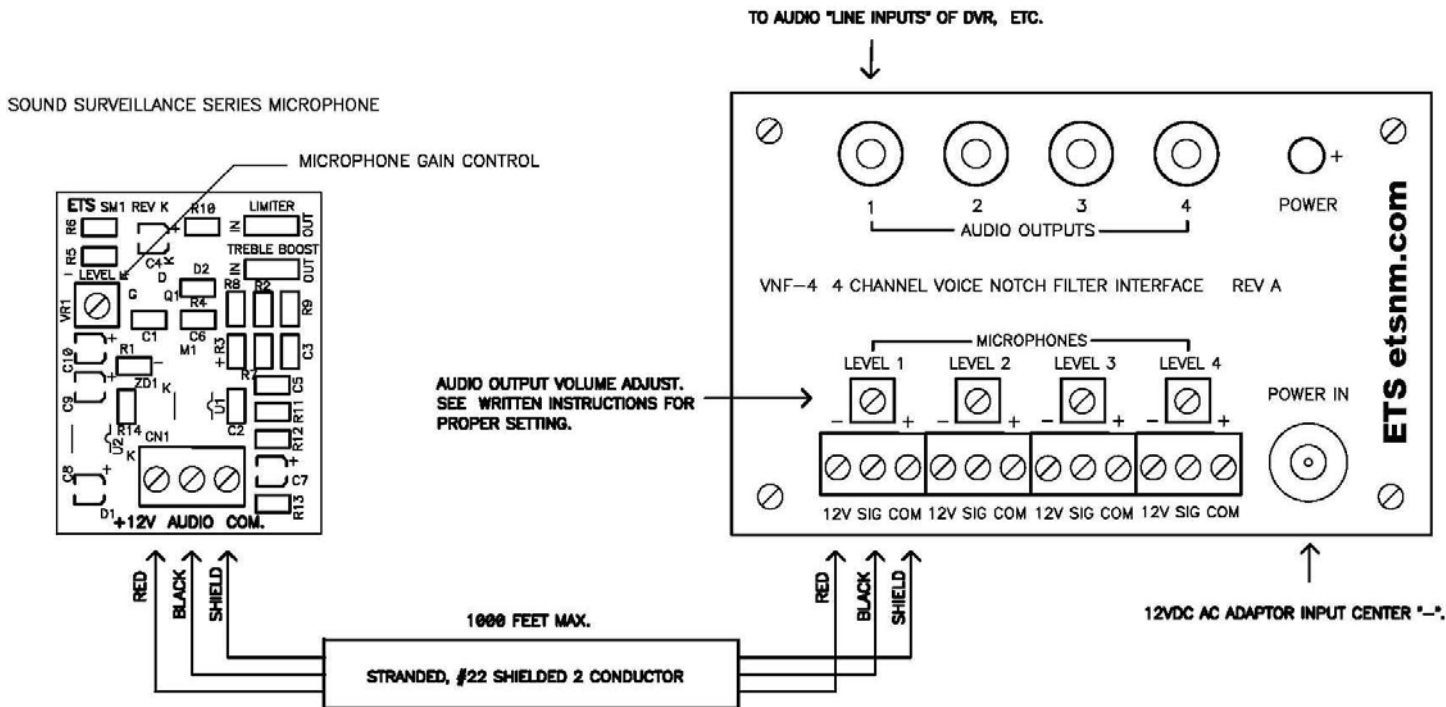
TO AUDIO "LINE INPUTS" OF DVR, ETC.

SOUND SURVEILLANCE SERIES MICROPHONE

MICROPHONE GAIN CONTROL

ETS SM1 REV K R10 LIMITER IN OUT
R6
R5 C4 K TREBLE BOOST IN OUT
LEVEL D D2
VR1 G Q1 R4 R8 R2 R9
C1 C6
M1 R3 C3
C10 R1
ZD1 K R7 C5
C9 U1 R11
R14 C2
U2 CN1 R12
K
C8 C7
D1 R13
+12V AUDIO COM.

1 2 3 4
AUDIO OUTPUTS
POWER
ETS etsnm.com

VNF-4 4 CHANNEL VOICE NOTCH FILTER INTERFACE REV A

MICROPHONES
LEVEL 1 LEVEL 2 LEVEL 3 LEVEL 4
POWER IN

AUDIO OUTPUT VOLUME ADJUST. SEE WRITTEN INSTRUCTIONS FOR PROPER SETTING.

12V SIG COM 12V SIG COM 12V SIG COM 12V SIG COM

RED BLACK SHIELD

1000 FEET MAX.

STRANDED, #22 SHIELDED 2 CONDUCTOR

RED BLACK SHIELD

12VDC AC ADAPTOR INPUT CENTER "−".